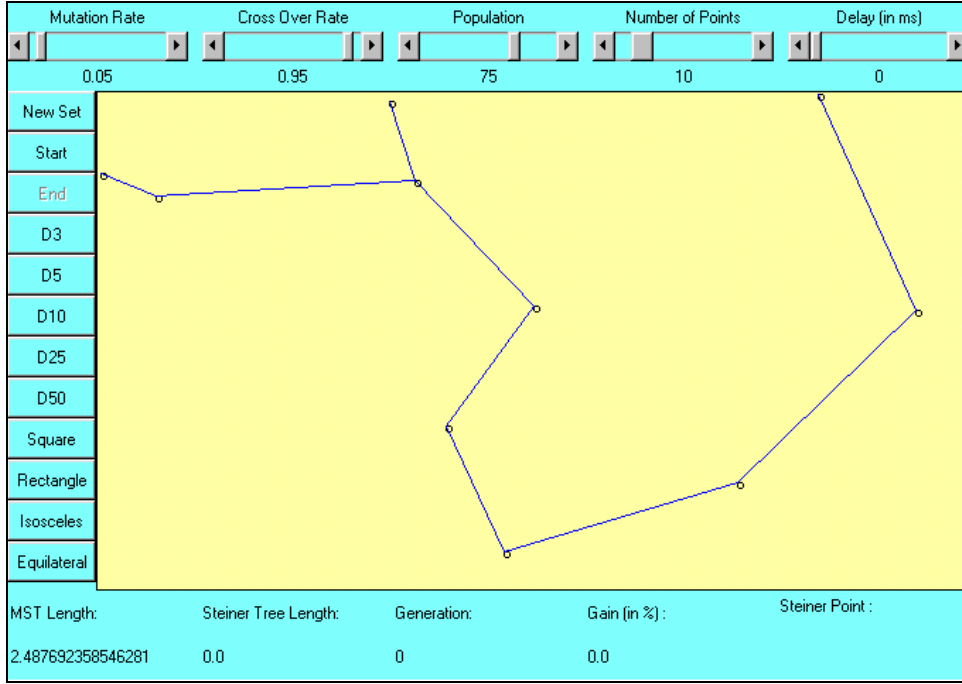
Mutation Rate
0.05
Cross Over Rate
0.95
Population
75
Number of Points
10
Delay (in ms)
0

New Set
Start
End
D3
D5
D10
D25
D50
Square
Rectangle
Isosceles
Equilateral

MST Length:
2.487692358546281
Steiner Tree Length:
0.0
Generation:
0
Gain (in %) :
0.0
Steiner Point :